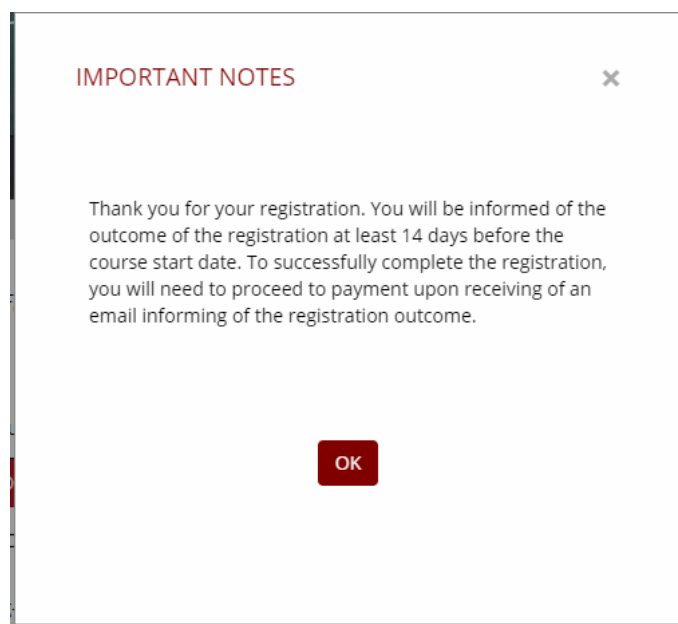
IMPORTANT NOTES

×

Thank you for your registration. You will be informed of the outcome of the registration at least 14 days before the course start date. To successfully complete the registration, you will need to proceed to payment upon receiving of an email informing of the registration outcome.

OK